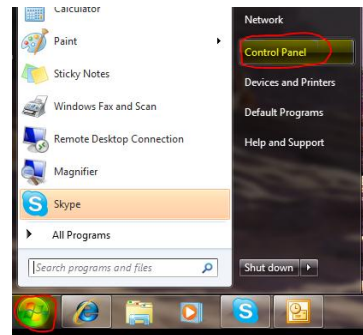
Calculator
Paint
Sticky Notes
Windows Fax and Scan
Remote Desktop Connection
Magnifier
Skype
All Programs
Search programs and files

Network
Control Panel
Devices and Printers
Default Programs
Help and Support
Shut down